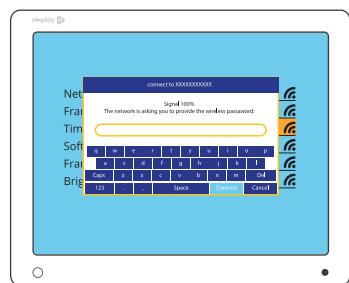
nixplay

connect to XXXXXXXXXXX

Signal 100%
The network is asking you to provide the wireless password:

q w e r t y u i o p
a s d f g h j k l
Caps z x c v b n m Del
123 , . Space Connect Cancel

Net
Fran
Tim
Soft
Fran
Brig